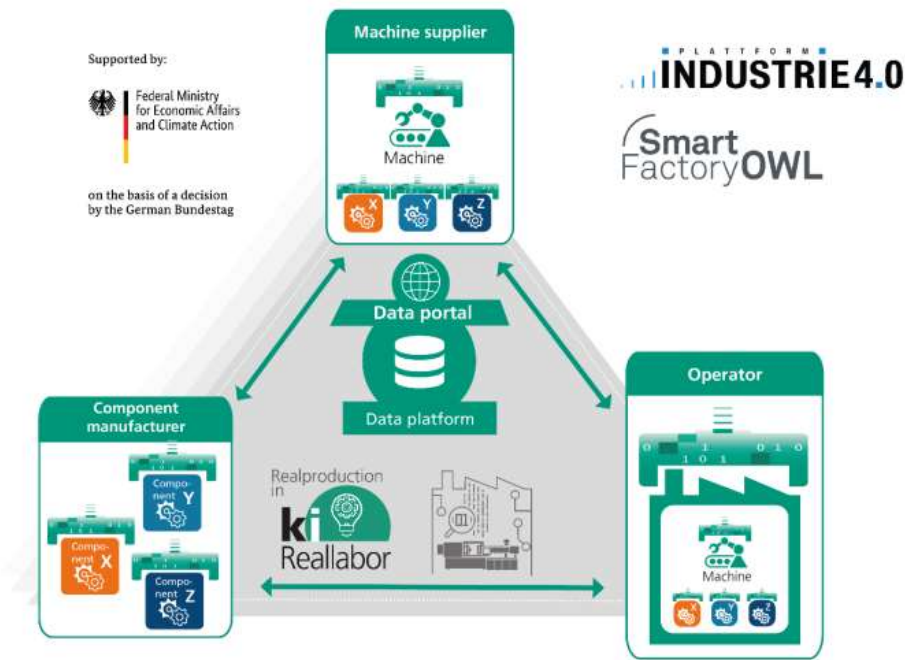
Supported by:

Federal Ministry for Economic Affairs and Climate Action

on the basis of a decision by the German Bundestag

Machine supplier

Machine

X Y Z

PLATTFORM INDUSTRIE 4.0

Smart Factory OWL

Data portal

Data platform

Operator

0 1 0 1 0 1 0 1

Machine

X Y Z

Component manufacturer

Component Y

Component X

Component Z

Realproduction in ki Reallabor